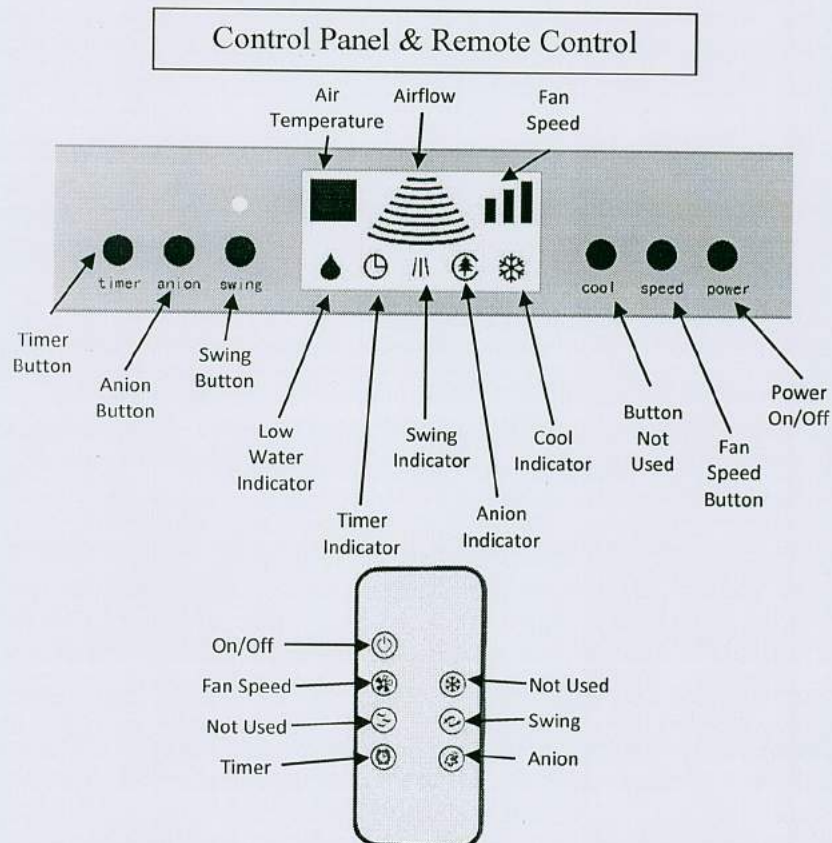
Control Panel & Remote Control

Air Temperature

Airflow

Fan Speed

timer anion swing

cool speed power

Timer Button

Anion Button

Swing Button

Low Water Indicator

Timer Indicator

Swing Indicator

Anion Indicator

Cool Indicator

Button Not Used

Fan Speed Button

Power On/Off

On/Off

Fan Speed

Not Used

Timer

Not Used

Swing

Anion